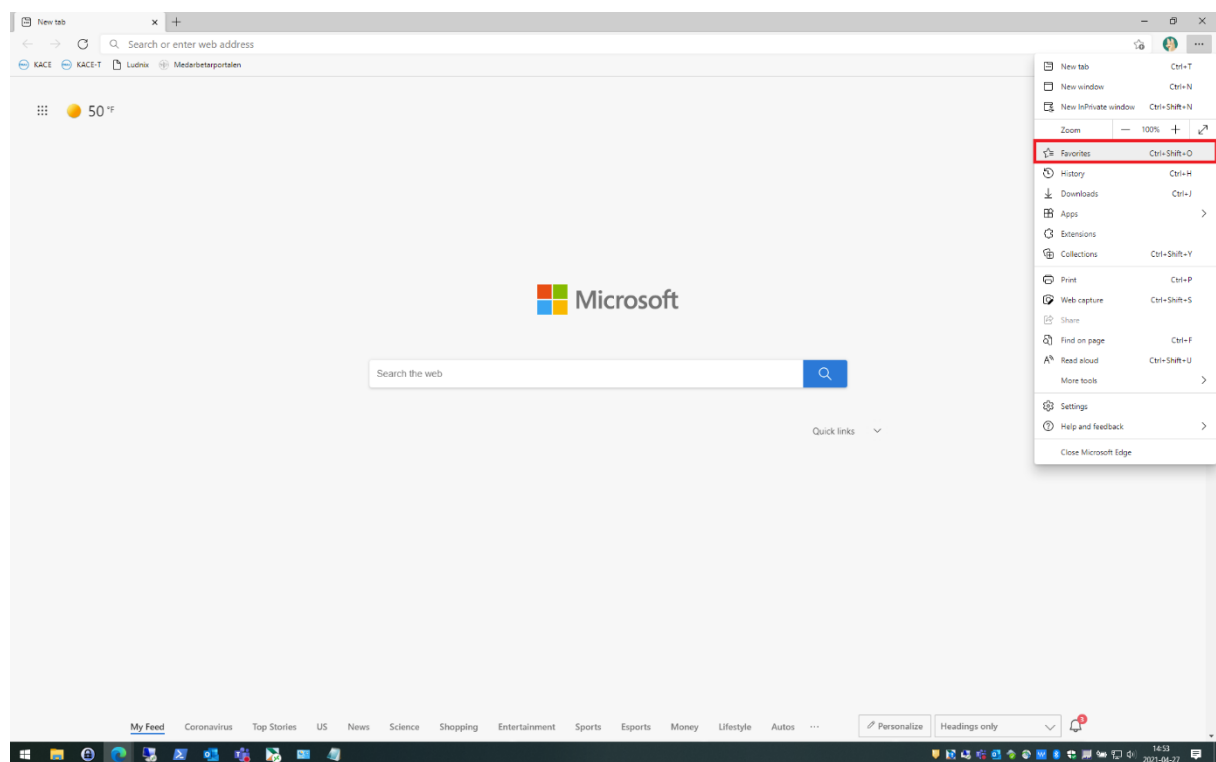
New tab
Search or enter web address
KACE KACE-T Ludnix Medarbetarportalen
50 °F
Microsoft
Search the web
Quick links
New tab Ctrl+T
New window Ctrl+N
New InPrivate window Ctrl+Shift+N
Zoom — 100% +
Favorites Ctrl+Shift+O
History Ctrl+H
Downloads Ctrl+J
Apps
Extensions
Collections Ctrl+Shift+Y
Print Ctrl+P
Web capture Ctrl+Shift+S
Share
Find on page Ctrl+F
Read aloud Ctrl+Shift+U
More tools
Settings
Help and feedback
Close Microsoft Edge
My Feed Coronavirus Top Stories US News Science Shopping Entertainment Sports Esports Money Lifestyle Autos ···
Personalize Headings only
14:53
2021-04-27